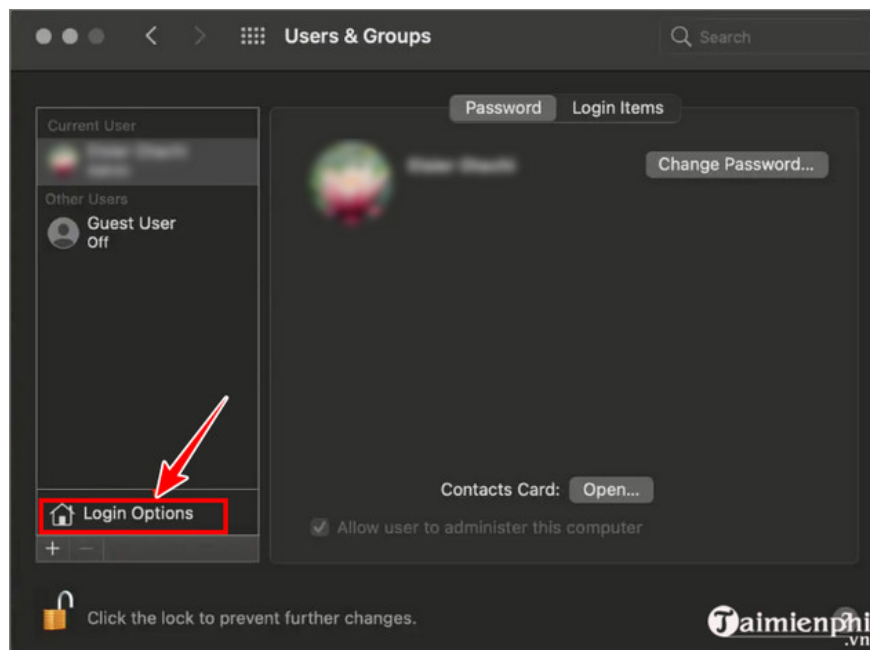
Users & Groups
Search
Password
Login Items
Current User
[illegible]
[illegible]
Other Users
Guest User
Off
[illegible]
Change Password...
Contacts Card:
Open...
Allow user to administer this computer
Login Options
+
−
Click the lock to prevent further changes.
Taimienphi
.vn
?